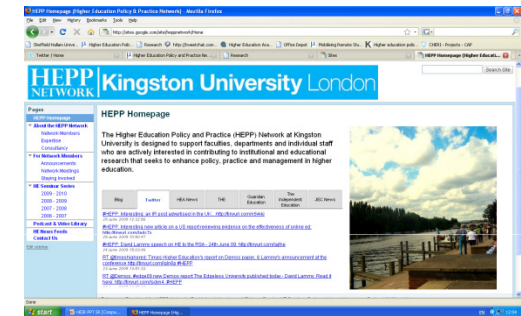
HEPP Homepage (Higher Education Policy & Practice Network) - Mozilla Firefox

File Edit View History Bookmarks Tools Help

http://sites.google.com/site/heppnetwork/home

Sheffield Hallam Unive... | Higher Education Poli... | Research | http://hrwatchat.com... | Higher Education Aca... | Office Depot | Publishing thematic Stu... | Higher education polic... | CHERI - Projects - CAP

Twitter / Home | Higher Education Policy and Practice Ne... | Research | Sites | HEPP Homepage (Higher Educati...

HEPP NETWORK Kingston University London

Search Site

Pages
HEPP Homepage
About the HEPP Network
Network Members
Expertise
Consultancy
For Network Members
Announcements
Network Meetings
Staying Involved
HE Seminar Series
2009 - 2010
2008 - 2009
2007 - 2008
2006 - 2007
Podcast & Video Library
HE News Feeds
Contact Us
Edit sidebar

HEPP Homepage

The Higher Education Policy and Practice (HEPP) Network at Kingston University is designed to support faculties, departments and individual staff who are actively interested in contributing to institutional and educational research that seeks to enhance policy, practice and management in higher education.

| Blog | Twitter | HEA News | THE | Guardian Education | The Independent Education | JISC News |
|---|---|---|---|---|---|---|

#HEPP: Interesting: an IP post advertised in the UK... http://tinyurl.com/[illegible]
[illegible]

#HEPP: Interesting new article on a US report reviewing evidence on the effectiveness of online ed. http://tinyurl.com/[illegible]
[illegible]

#HEPP: David Lammy speech on HE to the RSA - 24th June 09: http://tinyurl.com/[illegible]
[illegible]

RT @timeshighered: Times Higher Education's report on Demos paper, & Lammy's announcement at the conference http://tinyurl.com/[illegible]
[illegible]

RT @Demos: #edge09 new Demos report The Edgeless University published today - David Lammy. Read it here: http://tinyurl.com/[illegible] #HEPP

Done

start | HEPP WP7 SK [Compa... | HEPP Homepage (Hig... | EN 12:04